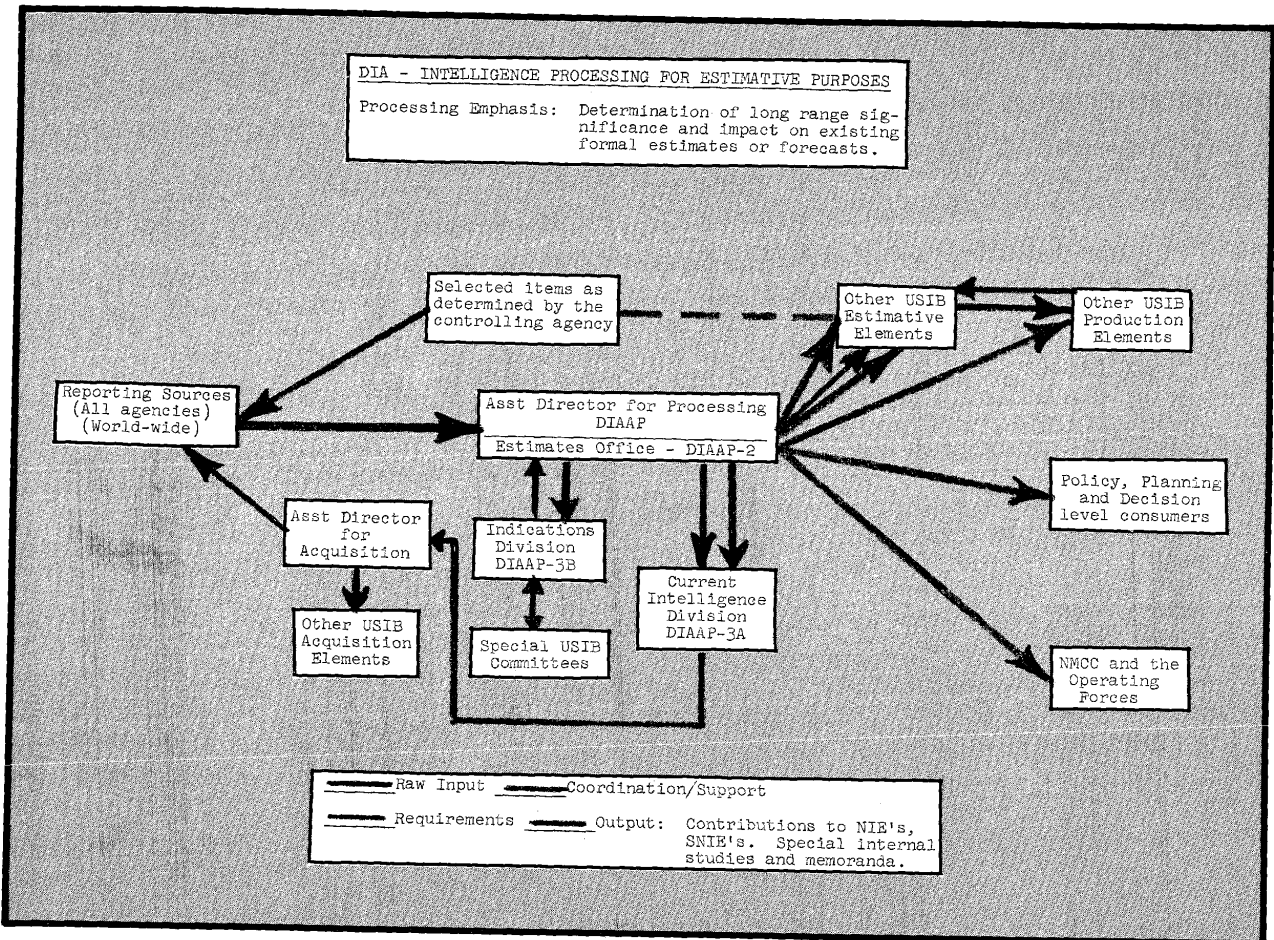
DIA - INTELLIGENCE PROCESSING FOR ESTIMATIVE PURPOSES

Processing Emphasis: Determination of long range significance and impact on existing formal estimates or forecasts.

Selected items as determined by the controlling agency

Other USIB Estimative Elements

Other USIB Production Elements

Reporting Sources (All agencies) (World-wide)

Asst Director for Processing DIAAP

Estimates Office - DIAAP-2

Policy, Planning and Decision level consumers

Asst Director for Acquisition

Indications Division DIAAP-3B

Current Intelligence Division DIAAP-3A

Other USIB Acquisition Elements

Special USIB Committees

NMCC and the Operating Forces

Raw Input Coordination/Support

Requirements Output: Contributions to NIE's, SNIE's. Special internal studies and memoranda.